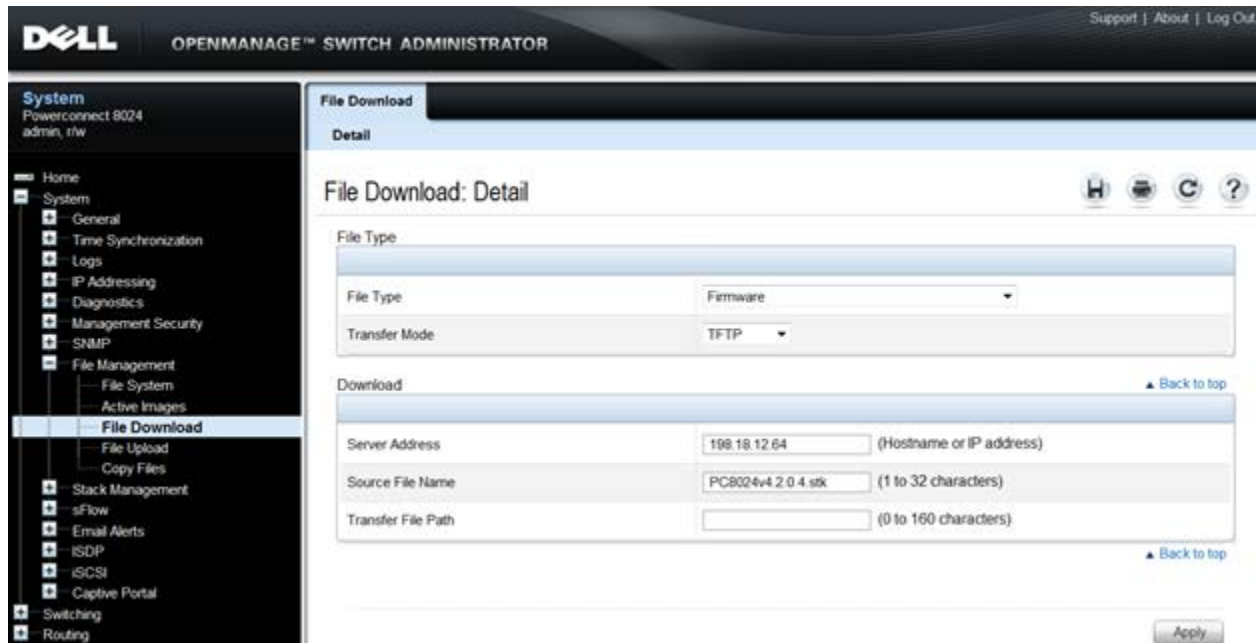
DELL OPENMANAGE™ SWITCH ADMINISTRATOR

Support | About | Log Out

System
Powerconnect 8024
admin, r/w

Home
System
General
Time Synchronization
Logs
IP Addressing
Diagnostics
Management Security
SNMP
File Management
File System
Active Images
File Download
File Upload
Copy Files
Stack Management
sFlow
Email Alerts
ISDP
iSCSI
Captive Portal
Switching
Routing

File Download

Detail

File Download: Detail

File Type

| File Type | Firmware |
|---|---|
| Transfer Mode | TFTP |

Download

▲ Back to top

| Server Address | 198.18.12.64 | (Hostname or IP address) |
|---|---|---|
| Source File Name | PC8024v4.2.0.4.stk | (1 to 32 characters) |
| Transfer File Path | | (0 to 160 characters) |

▲ Back to top

Apply